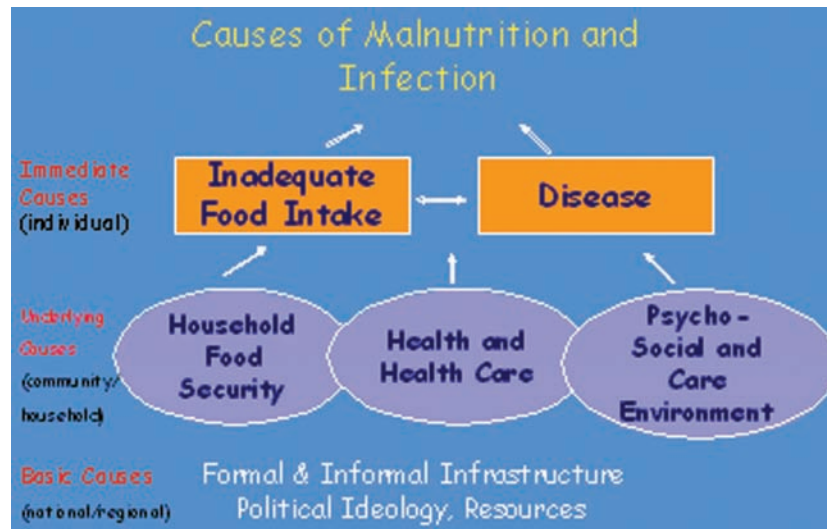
Causes of Malnutrition and Infection

Immediate Causes (individual)

Inadequate Food Intake

Disease

Underlying Causes (community/household)

Household Food Security

Health and Health Care

Psycho-Social and Care Environment

Basic Causes (national/regional)

Formal & Informal Infrastructure Political Ideology, Resources